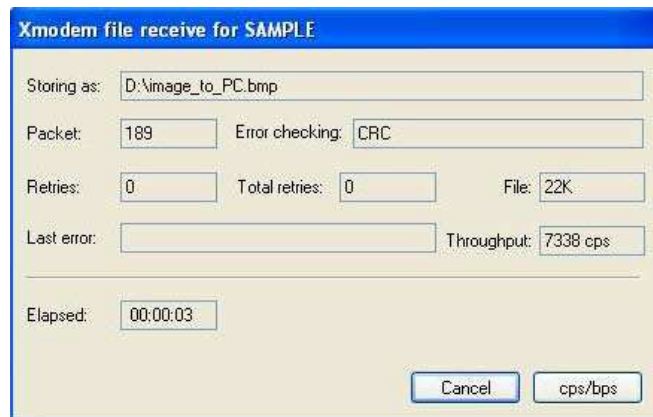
Xmodem file receive for SAMPLE

Storing as: D:\image_to_PC.bmp

Packet: 189

Error checking: CRC

Retries: 0

Total retries: 0

File: 22K

Last error:

Throughput: 7338 cps

Elapsed: 00:00:03

Cancel

cps/bps